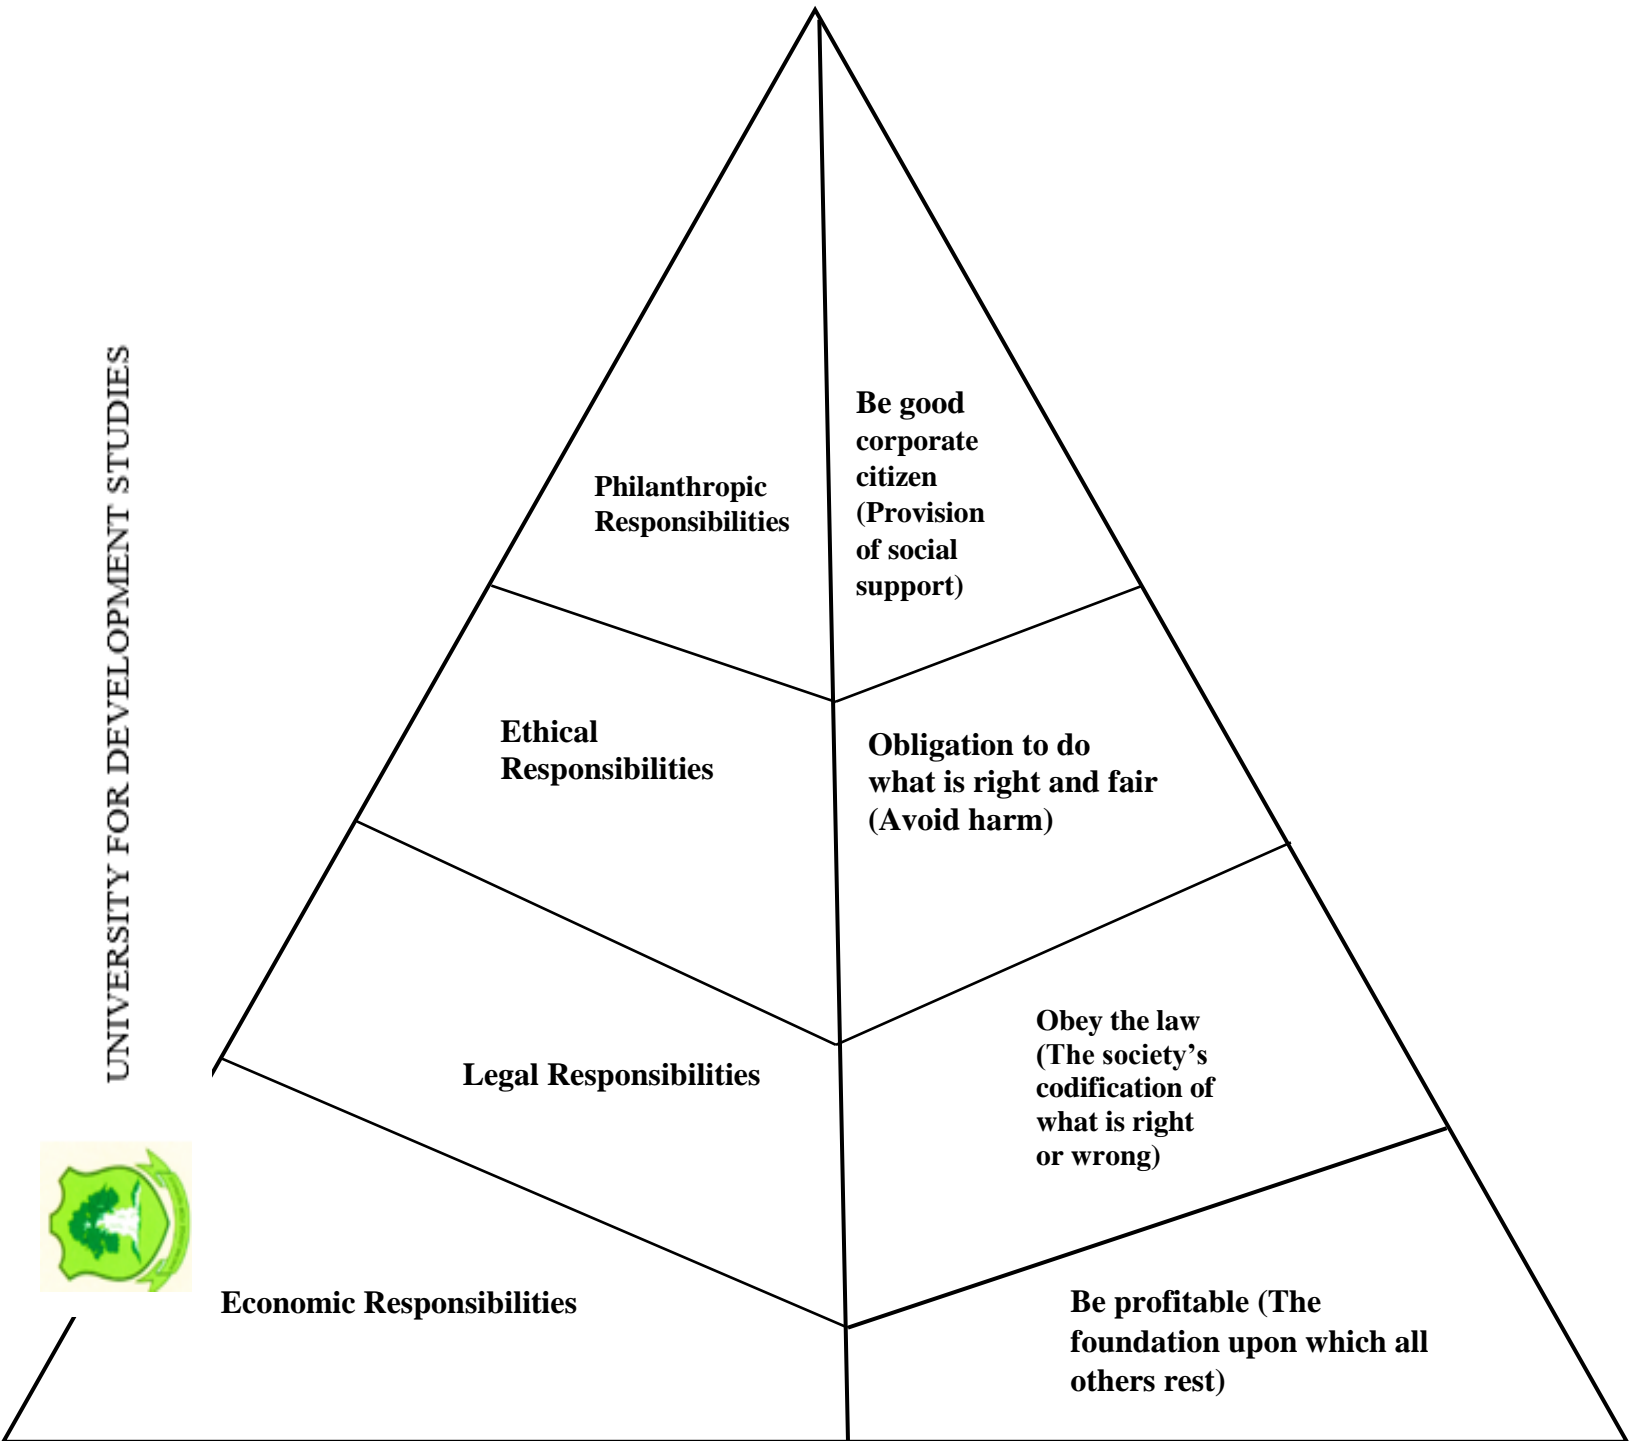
UNIVERSITY FOR DEVELOPMENT STUDIES

Philanthropic Responsibilities

Be good corporate citizen (Provision of social support)

Ethical Responsibilities

Obligation to do what is right and fair (Avoid harm)

Legal Responsibilities

Obey the law (The society's codification of what is right or wrong)

Economic Responsibilities

Be profitable (The foundation upon which all others rest)